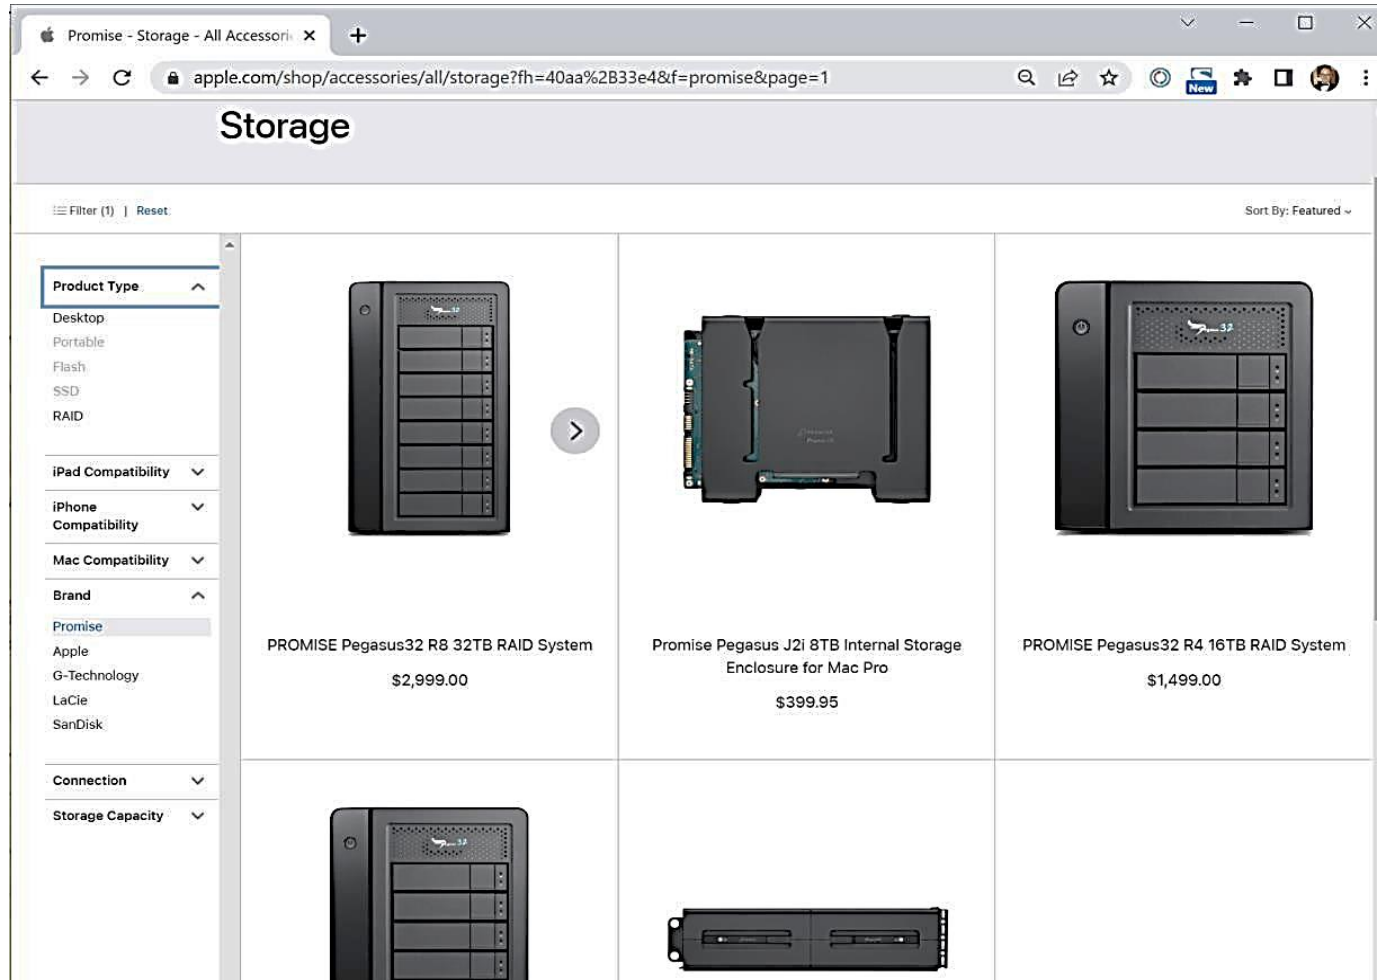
Promise - Storage - All Accessori

apple.com/shop/accessories/all/storage?fh=40aa%2B33e4&f=promise&page=1

New

Storage

Filter (1) | Reset

Sort By: Featured

Product Type

Desktop

Portable

Flash

SSD

RAID

iPad Compatibility

iPhone Compatibility

Mac Compatibility

Brand

Promise

Apple

G-Technology

LaCie

SanDisk

Connection

Storage Capacity

PROMISE Pegasus32 R8 32TB RAID System

$2,999.00

Promise Pegasus J2i 8TB Internal Storage Enclosure for Mac Pro

$399.95

PROMISE Pegasus32 R4 16TB RAID System

$1,499.00